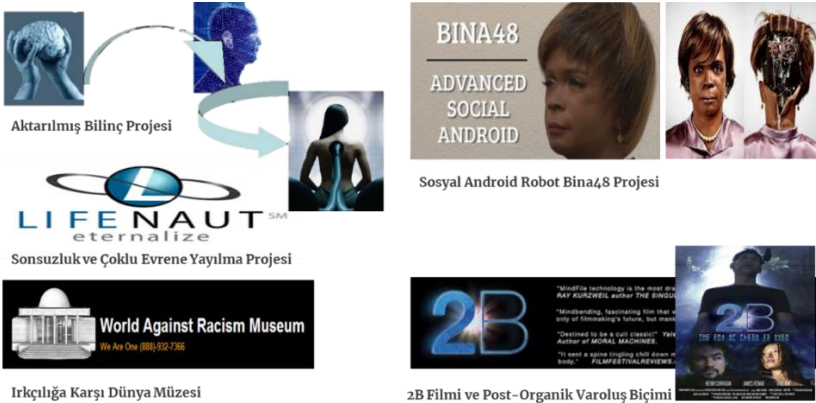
Aktarılmış Bilinç Projesi

LIFENAUT SM
eternalize

Sonsuzluk ve Çoklu Evrene Yayılma Projesi

World Against Racism Museum
We Are One (888)-932-7366

Irkçılığa Karşı Dünya Müzesi

BINA48
ADVANCED SOCIAL ANDROID

Sosyal Android Robot Bina48 Projesi

2B

"MindFile technology is the most dr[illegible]
RAY KURZWEIL author THE SINGU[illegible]

"Mindbending, fascinating film that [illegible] only of filmmaking's future, but mank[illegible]

"Destined to be a cult classic!" Yale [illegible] Author of MORAL MACHINES.

"It sent a spine tingling chill down m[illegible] body." FILMFESTIVALREVIEWS.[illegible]

2B

2B Filmi ve Post-Organik Varoluş Biçimi